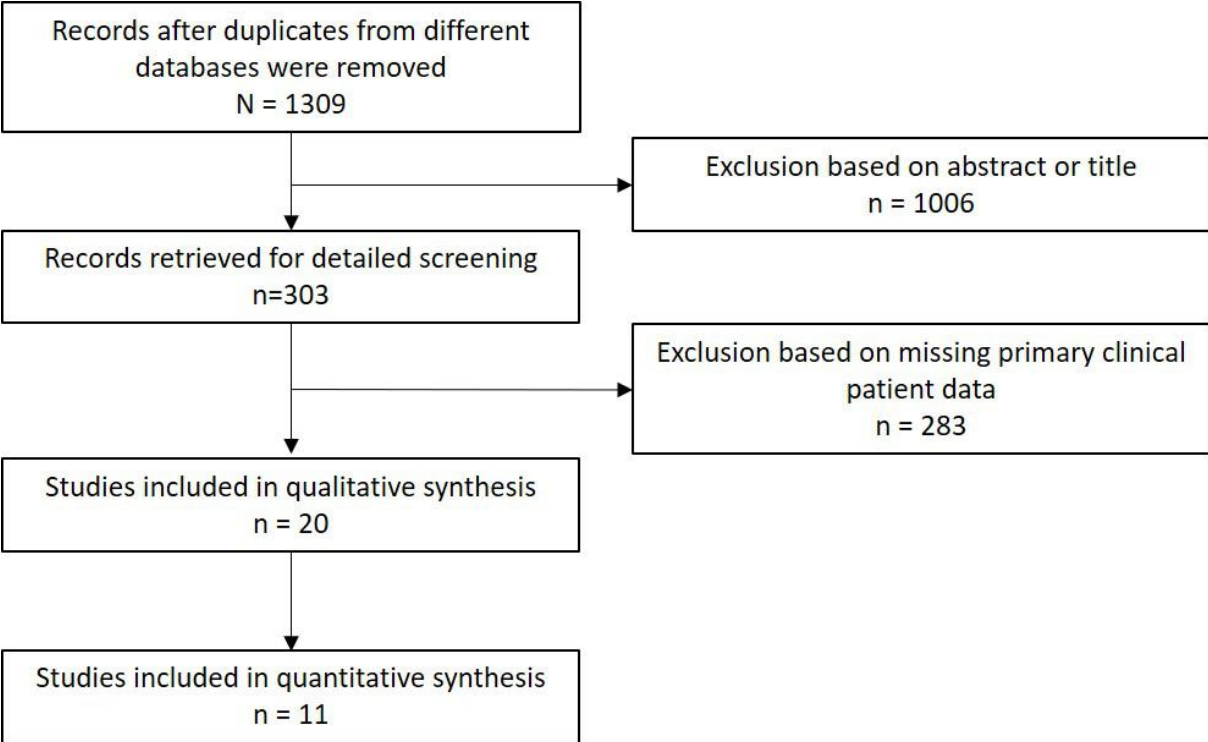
Records after duplicates from different databases were removed
N = 1309

Exclusion based on abstract or title
n = 1006

Records retrieved for detailed screening
n=303

Exclusion based on missing primary clinical patient data
n = 283

Studies included in qualitative synthesis
n = 20

Studies included in quantitative synthesis
n = 11